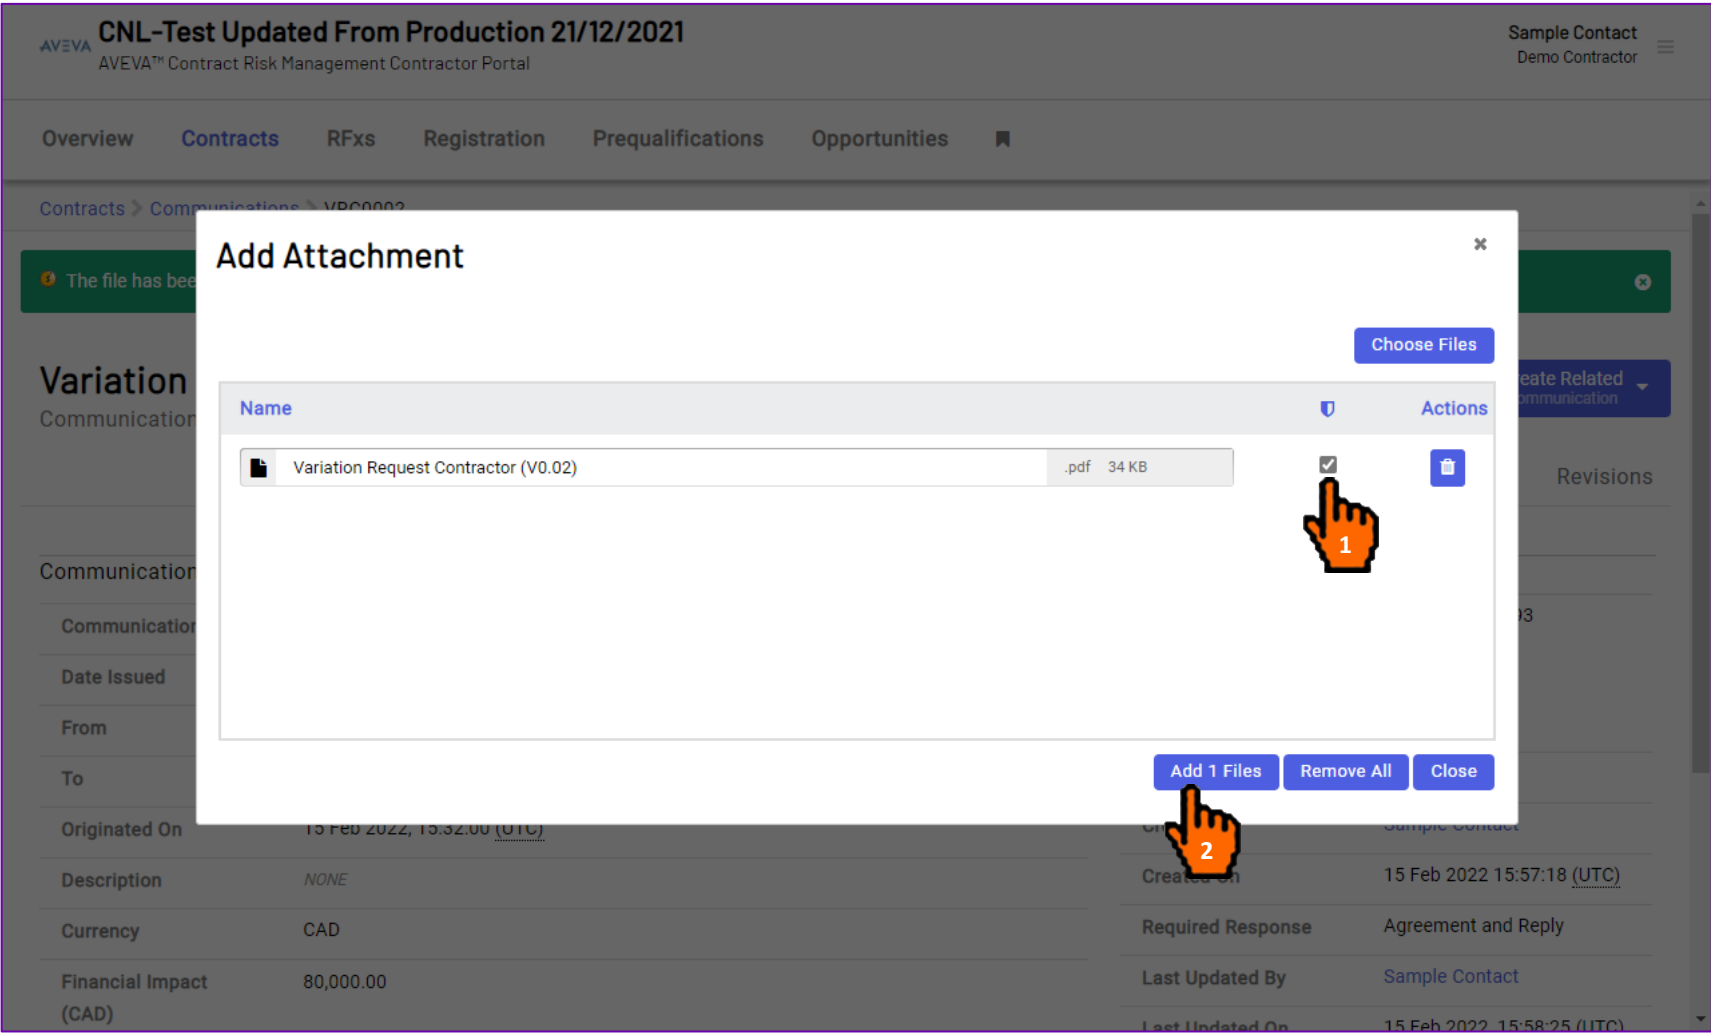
AVEVA CNL-Test Updated From Production 21/12/2021
AVEVA™ Contract Risk Management Contractor Portal

Sample Contact
Demo Contractor

Overview Contracts RFxs Registration Prequalifications Opportunities

Contracts > Communications > VRC0002

The file has bee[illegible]

Variation
Communication

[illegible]eate Related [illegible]ommunication

Revisions

Communication
Communication
Date Issued
From
To
Originated On 15 Feb 2022, 15:32:00 (UTC)
Description NONE
Currency CAD
Financial Impact (CAD) 80,000.00

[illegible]3
Cr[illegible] Sample Contact
Created On 15 Feb 2022 15:57:18 (UTC)
Required Response Agreement and Reply
Last Updated By Sample Contact
Last Updated On 15 Feb 2022 15:58:25 (UTC)

Add Attachment
×
Choose Files

| Name | | Actions |
|---|---|---|
| Variation Request Contractor (V0.02) .pdf 34 KB | | |

1
2

Add 1 Files Remove All Close